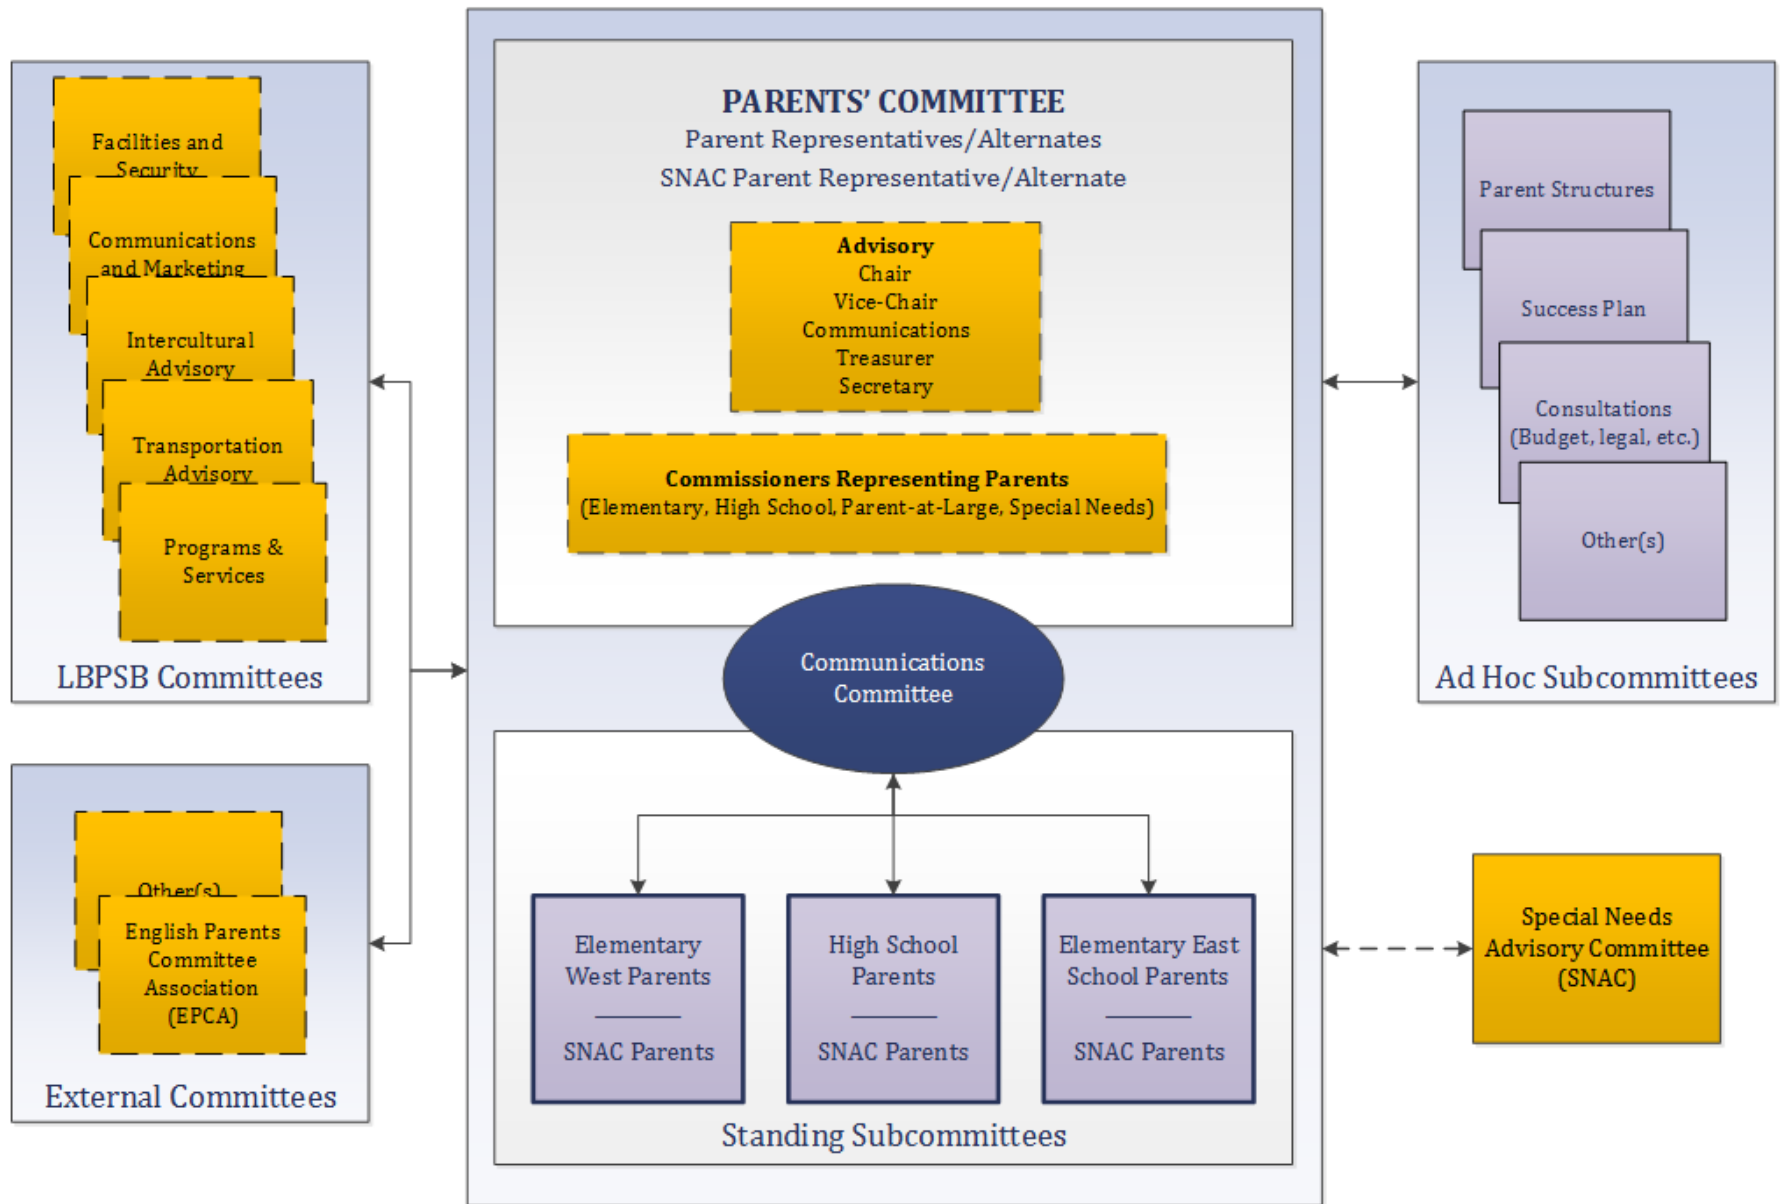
Facilities and Security

Communications and Marketing

Intercultural Advisory

Transportation Advisory

Programs & Services

LBPSB Committees

Other(s)

English Parents Committee Association (EPCA)

External Committees

PARENTS' COMMITTEE
Parent Representatives/Alternates
SNAC Parent Representative/Alternate

Advisory
Chair
Vice-Chair
Communications
Treasurer
Secretary

Commissioners Representing Parents
(Elementary, High School, Parent-at-Large, Special Needs)

Communications Committee

Elementary West Parents

SNAC Parents

High School Parents

SNAC Parents

Elementary East School Parents

SNAC Parents

Standing Subcommittees

Parent Structures

Success Plan

Consultations (Budget, legal, etc.)

Other(s)

Ad Hoc Subcommittees

Special Needs Advisory Committee (SNAC)